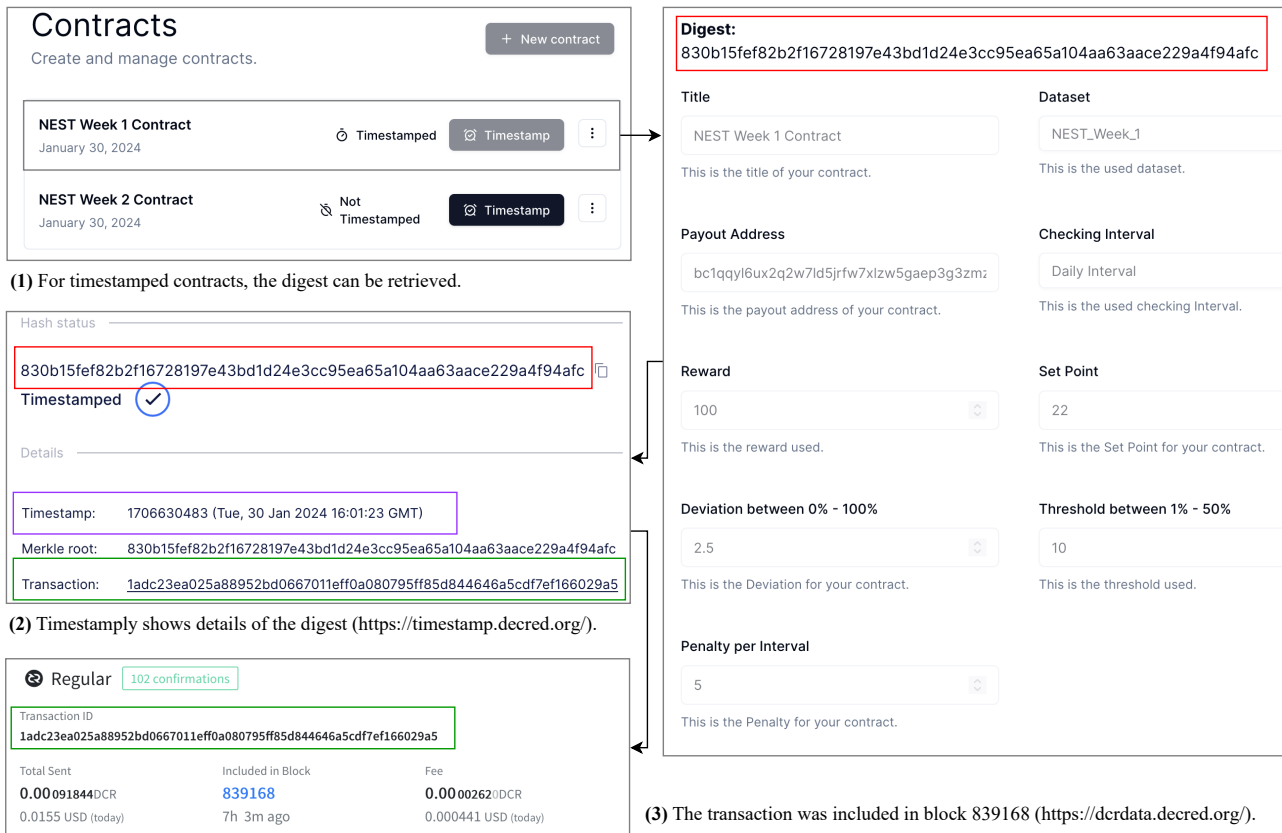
Contracts
Create and manage contracts.

+ New contract

NEST Week 1 Contract
January 30, 2024
Timestamped
Timestamp

NEST Week 2 Contract
January 30, 2024
Not Timestamped
Timestamp

**(1)** For timestamped contracts, the digest can be retrieved.

Hash status

830b15fef82b2f16728197e43bd1d24e3cc95ea65a104aa63aace229a4f94afc

Timestamped

Details

Timestamp: 1706630483 (Tue, 30 Jan 2024 16:01:23 GMT)

Merkle root: 830b15fef82b2f16728197e43bd1d24e3cc95ea65a104aa63aace229a4f94afc

Transaction: 1adc23ea025a88952bd0667011eff0a080795ff85d844646a5cdf7ef166029a5

**(2)** Timestamply shows details of the digest (https://timestamp.decred.org/).

Regular 102 confirmations

Transaction ID
1adc23ea025a88952bd0667011eff0a080795ff85d844646a5cdf7ef166029a5

| Total Sent | Included in Block | Fee |
|---|---|---|
| 0.00091844DCR | 839168 | 0.00002620DCR |
| 0.0155 USD (today) | 7h 3m ago | 0.000441 USD (today) |

Digest:
830b15fef82b2f16728197e43bd1d24e3cc95ea65a104aa63aace229a4f94afc

Title
NEST Week 1 Contract
This is the title of your contract.

Dataset
NEST_Week_1
This is the used dataset.

Payout Address
bc1qqyl6ux2q2w7ld5jrfw7xlzw5gaep3g3zmz
This is the payout address of your contract.

Checking Interval
Daily Interval
This is the used checking Interval.

Reward
100
This is the reward used.

Set Point
22
This is the Set Point for your contract.

Deviation between 0% - 100%
2.5
This is the Deviation for your contract.

Threshold between 1% - 50%
10
This is the threshold used.

Penalty per Interval
5
This is the Penalty for your contract.

**(3)** The transaction was included in block 839168 (https://dcrdata.decred.org/).